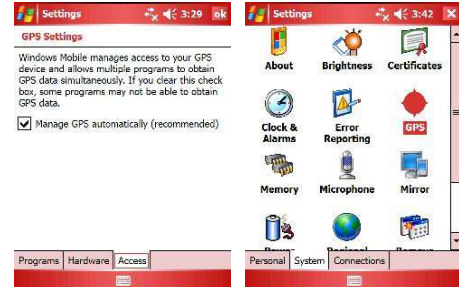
Settings 3:29 ok

GPS Settings

Windows Mobile manages access to your GPS device and allows multiple programs to obtain GPS data simultaneously. If you clear this check box, some programs may not be able to obtain GPS data.

Manage GPS automatically (recommended)

Programs Hardware Access

Settings 3:42

About Brightness Certificates

Clock & Alarms Error Reporting GPS

Memory Microphone Mirror

Power Regional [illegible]

Personal System Connections